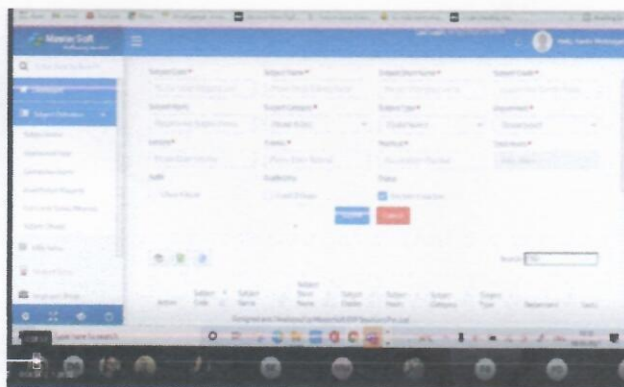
Master Soft

Subject Code*
Subject Name*
Subject Short Name*
Subject Grade*
Subject Hours
Subject Category*
Subject Type*
Department*
Section*
Theory*
Practical*
Class Hours*
Audit
Enable Only
Status
Save
Cancel
Search
Action
Subject Code
Subject Name
Subject Short Name
Subject Order
Subject Hours
Subject Category
Subject Type
Department
Sem

Designed and Developed by MasterSoft ERP Solutions Pvt Ltd

Type here to search